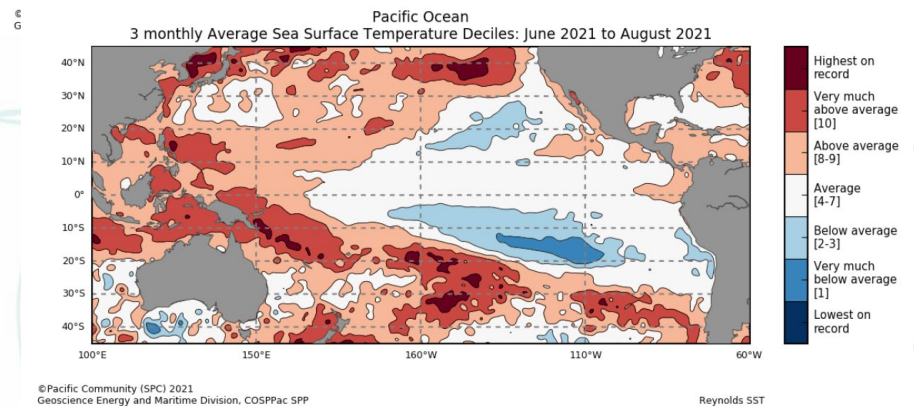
©
G

Pacific Ocean
3 monthly Average Sea Surface Temperature Deciles: June 2021 to August 2021

40°N
30°N
20°N
10°N
0°
10°S
20°S
30°S
40°S

100°E
150°E
160°W
110°W
60°W

Highest on record
Very much above average [10]
Above average [8-9]
Average [4-7]
Below average [2-3]
Very much below average [1]
Lowest on record

©Pacific Community (SPC) 2021
Geoscience Energy and Maritime Division, COSPPac SPP

Reynolds SST